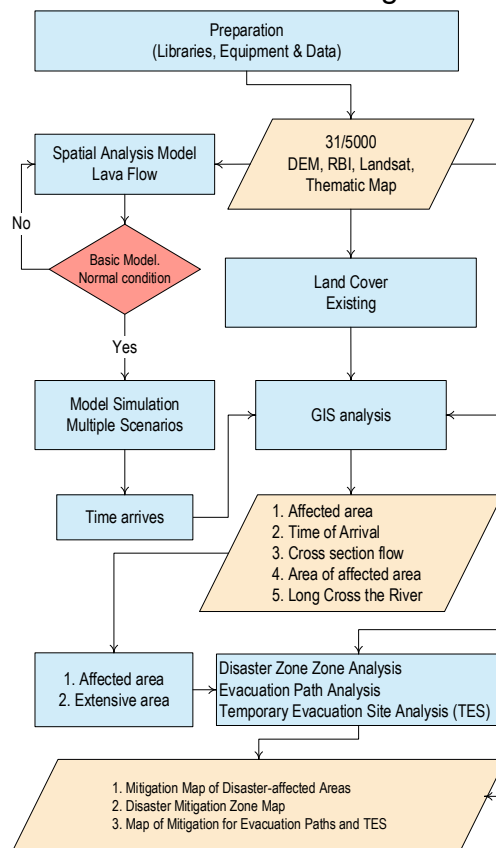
Preparation
(Libraries, Equipment & Data)

31/5000
DEM, RBI, Landsat,
Thematic Map

Spatial Analysis Model
Lava Flow

No

Basic Model.
Normal condition

Yes

Land Cover
Existing

Model Simulation
Multiple Scenarios

GIS analysis

Time arrives

1. Affected area
2. Time of Arrival
3. Cross section flow
4. Area of affected area
5. Long Cross the River

1. Affected area
2. Extensive area

Disaster Zone Zone Analysis
Evacuation Path Analysis
Temporary Evacuation Site Analysis (TES)

1. Mitigation Map of Disaster-affected Areas
2. Disaster Mitigation Zone Map
3. Map of Mitigation for Evacuation Paths and TES